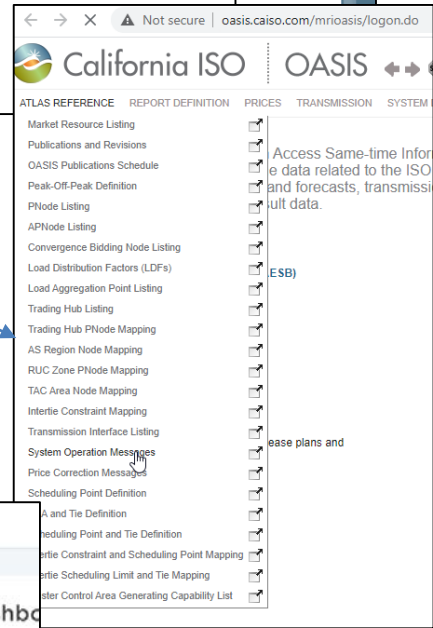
Not secure | oasis.caiso.com/mrioasis/logon.do

California ISO | OASIS

ATLAS REFERENCE REPORT DEFINITION PRICES TRANSMISSION SYSTEM

Market Resource Listing
Publications and Revisions
OASIS Publications Schedule
Peak-Off-Peak Definition
PNode Listing
APNode Listing
Convergence Bidding Node Listing
Load Distribution Factors (LDFs)
Load Aggregation Point Listing
Trading Hub Listing
Trading Hub PNode Mapping
AS Region Node Mapping
RUC Zone PNode Mapping
TAC Area Node Mapping
Intertie Constraint Mapping
Transmission Interface Listing
System Operation Messages
Price Correction Messages
Scheduling Point Definition
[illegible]A and Tie Definition
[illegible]heduling Point and Tie Definition
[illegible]ertie Constraint and Scheduling Point Mapping
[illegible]ertie Scheduling Limit and Tie Mapping
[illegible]ster Control Area Generating Capability List

Access Same-time Infor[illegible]
e data related to the ISO
and forecasts, transmissi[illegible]
sult data.

ESB)

ease plans and

hbo